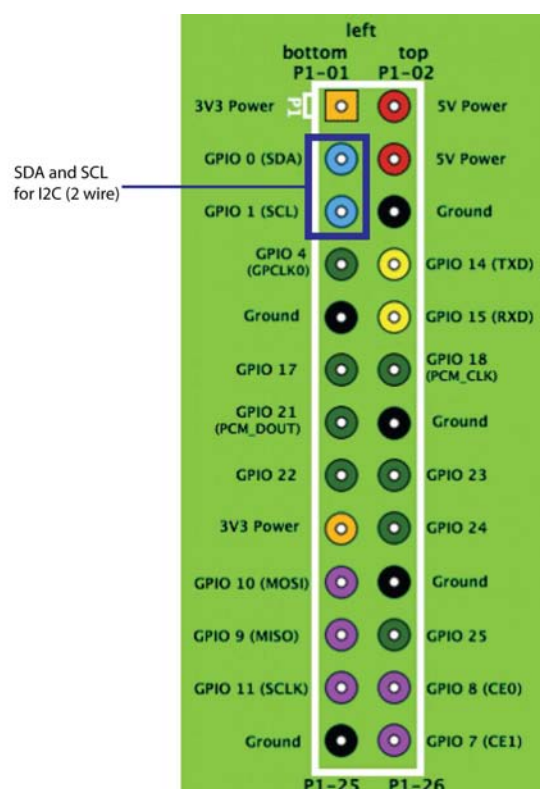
left
bottom top
P1-01 P1-02

P1

3V3 Power 5V Power

SDA and SCL for I2C (2 wire)

GPIO 0 (SDA) 5V Power

GPIO 1 (SCL) Ground

GPIO 4 (GPCLK0) GPIO 14 (TXD)

Ground GPIO 15 (RXD)

GPIO 17 GPIO 18 (PCM_CLK)

GPIO 21 (PCM_DOUT) Ground

GPIO 22 GPIO 23

3V3 Power GPIO 24

GPIO 10 (MOSI) Ground

GPIO 9 (MISO) GPIO 25

GPIO 11 (SCLK) GPIO 8 (CE0)

Ground GPIO 7 (CE1)

P1-25 P1-26